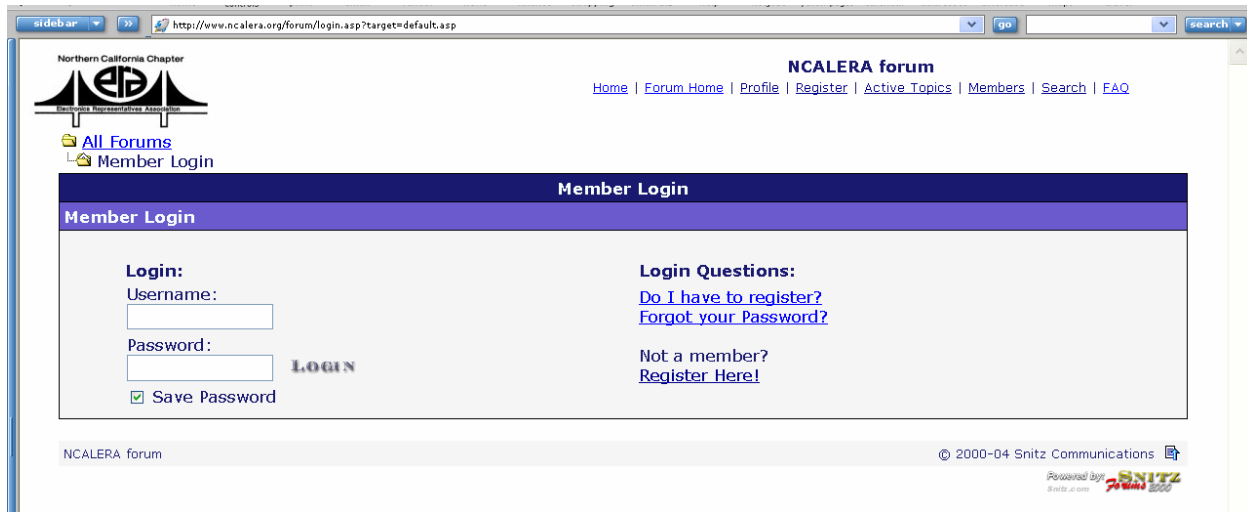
sidebar
http://www.ncalera.org/forum/login.asp?target=default.asp
go
search

Northern California Chapter
ERA
Electronics Representatives Association

NCALERA forum
Home | Forum Home | Profile | Register | Active Topics | Members | Search | FAQ

All Forums
Member Login

Member Login

Member Login

Login:
Username:
Password:
LOGIN
Save Password

Login Questions:
Do I have to register?
Forgot your Password?

Not a member?
Register Here!

NCALERA forum
© 2000-04 Snitz Communications

Powered by: Snitz Forums 2000
Snitz.com